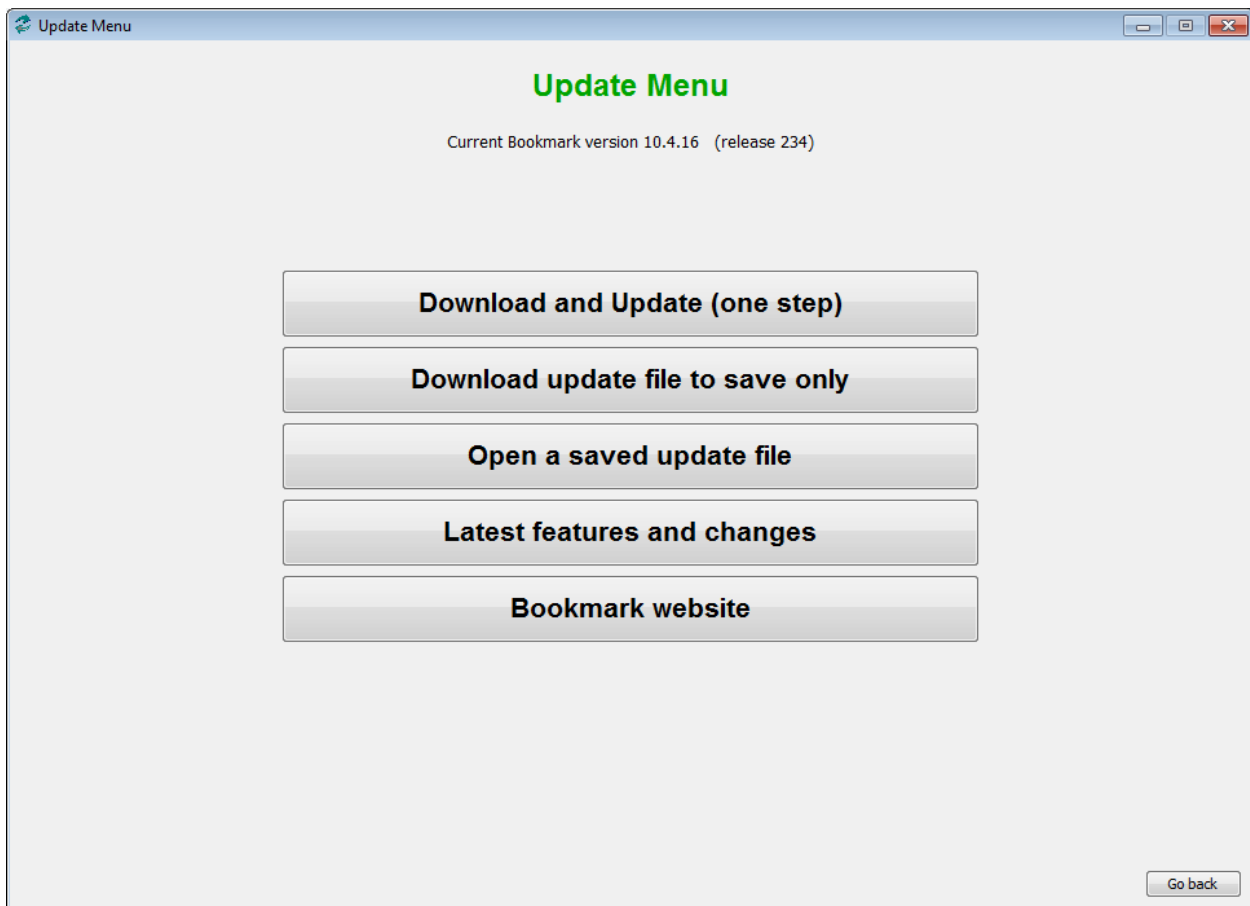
Update Menu

Update Menu

Current Bookmark version 10.4.16 (release 234)

Download and Update (one step)

Download update file to save only

Open a saved update file

Latest features and changes

Bookmark website

Go back